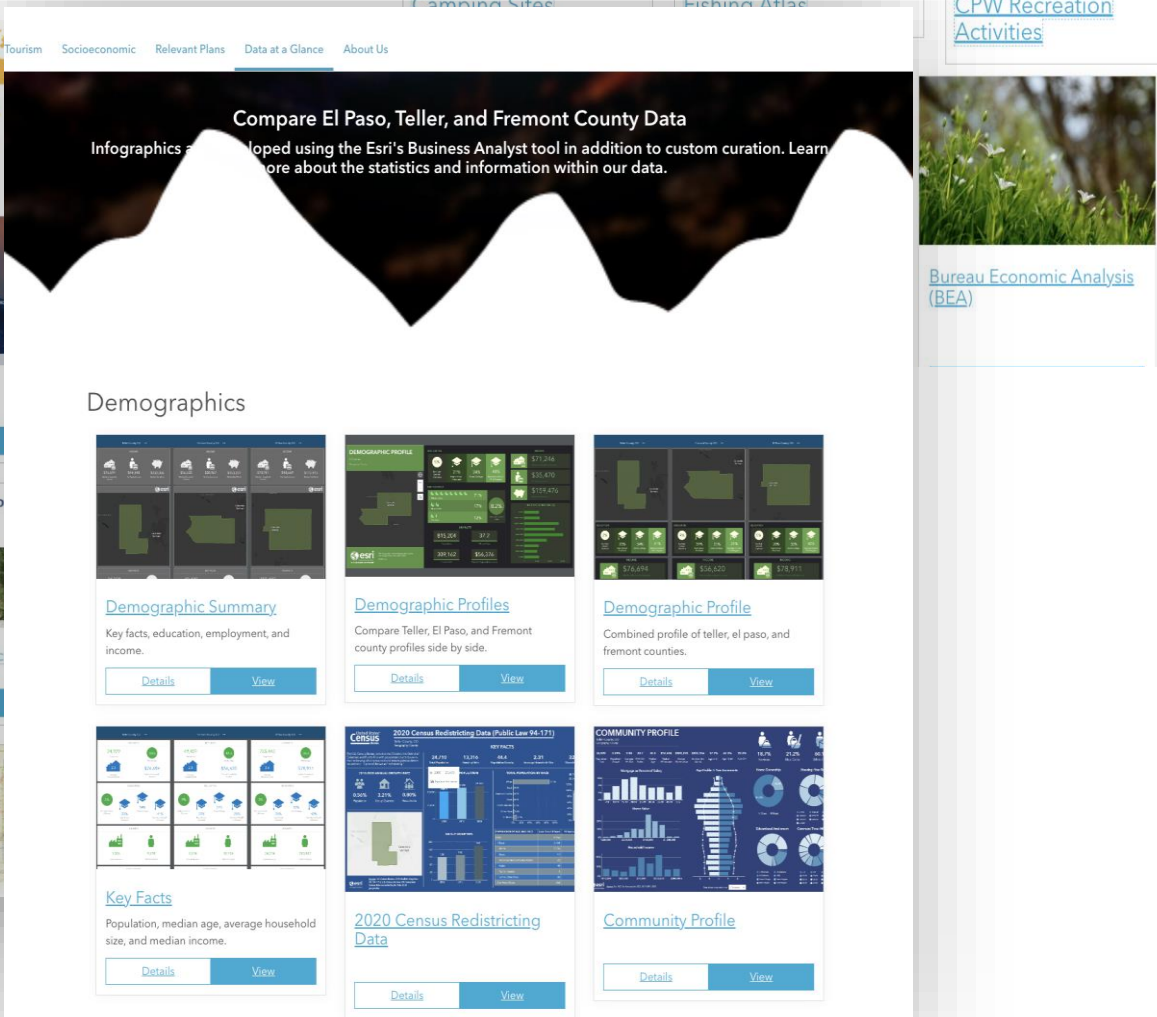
Camping Sites

Fishing Atlas

CPW Recreation Activities

Tourism Socioeconomic Relevant Plans Data at a Glance About Us

Compare El Paso, Teller, and Fremont County Data

Infographics a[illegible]loped using the Esri's Business Analyst tool in addition to custom curation. Learn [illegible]ore about the statistics and information within our data.

Bureau Economic Analysis (BEA)

Demographics

DEMOGRAPHIC PROFILE

$71,246
$35,470
$159,476

esri

$76,694
$56,620
$78,911

Demographic Summary

Key facts, education, employment, and income.

Details View

Demographic Profiles

Compare Teller, El Paso, and Fremont county profiles side by side.

Details View

Demographic Profile

Combined profile of teller, el paso, and fremont counties.

Details View

Census

2020 Census Redistricting Data (Public Law 94-171)

KEY FACTS

COMMUNITY PROFILE

Key Facts

Population, median age, average household size, and median income.

Details View

2020 Census Redistricting Data

Details View

Community Profile

Details View